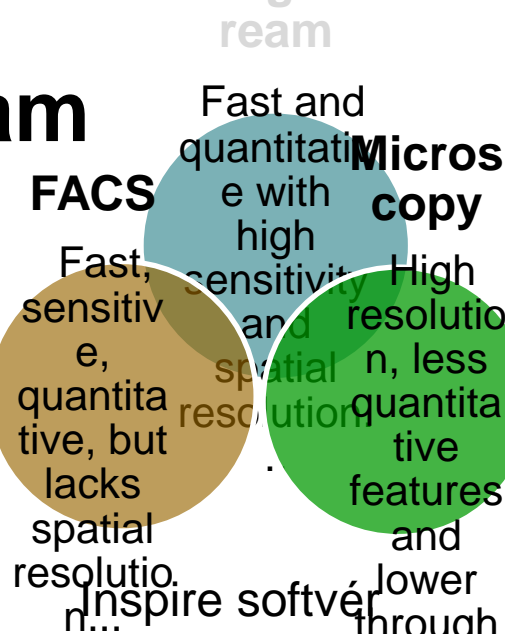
ream

am

FACS

Fast and quantitative with high sensitivity and spatial resolution

Microscopy

Fast, sensitive, quantitative, but lacks spatial resolution...

High resolution, less quantitative features and lower through

Inspire softvér